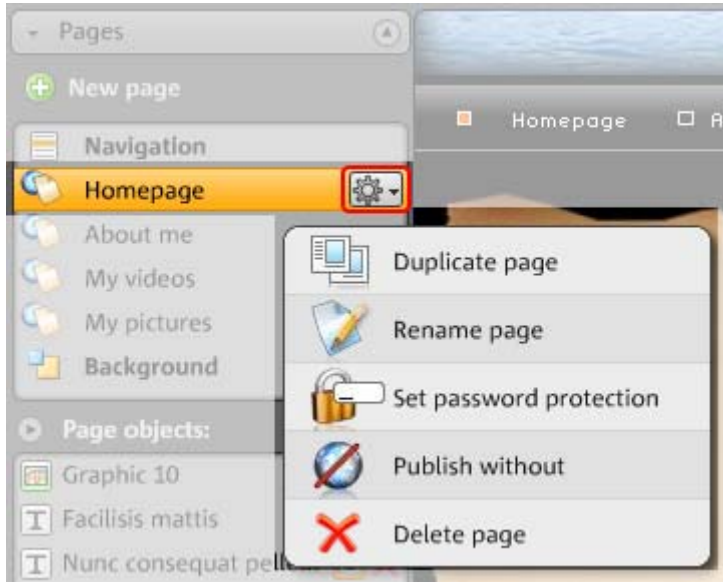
Pages

New page

Navigation

Homepage

About me

My videos

My pictures

Background

Page objects:

Graphic 10

Facilisis mattis

Nunc consequat pell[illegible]

Homepage

A

Duplicate page

Rename page

Set password protection

Publish without

Delete page